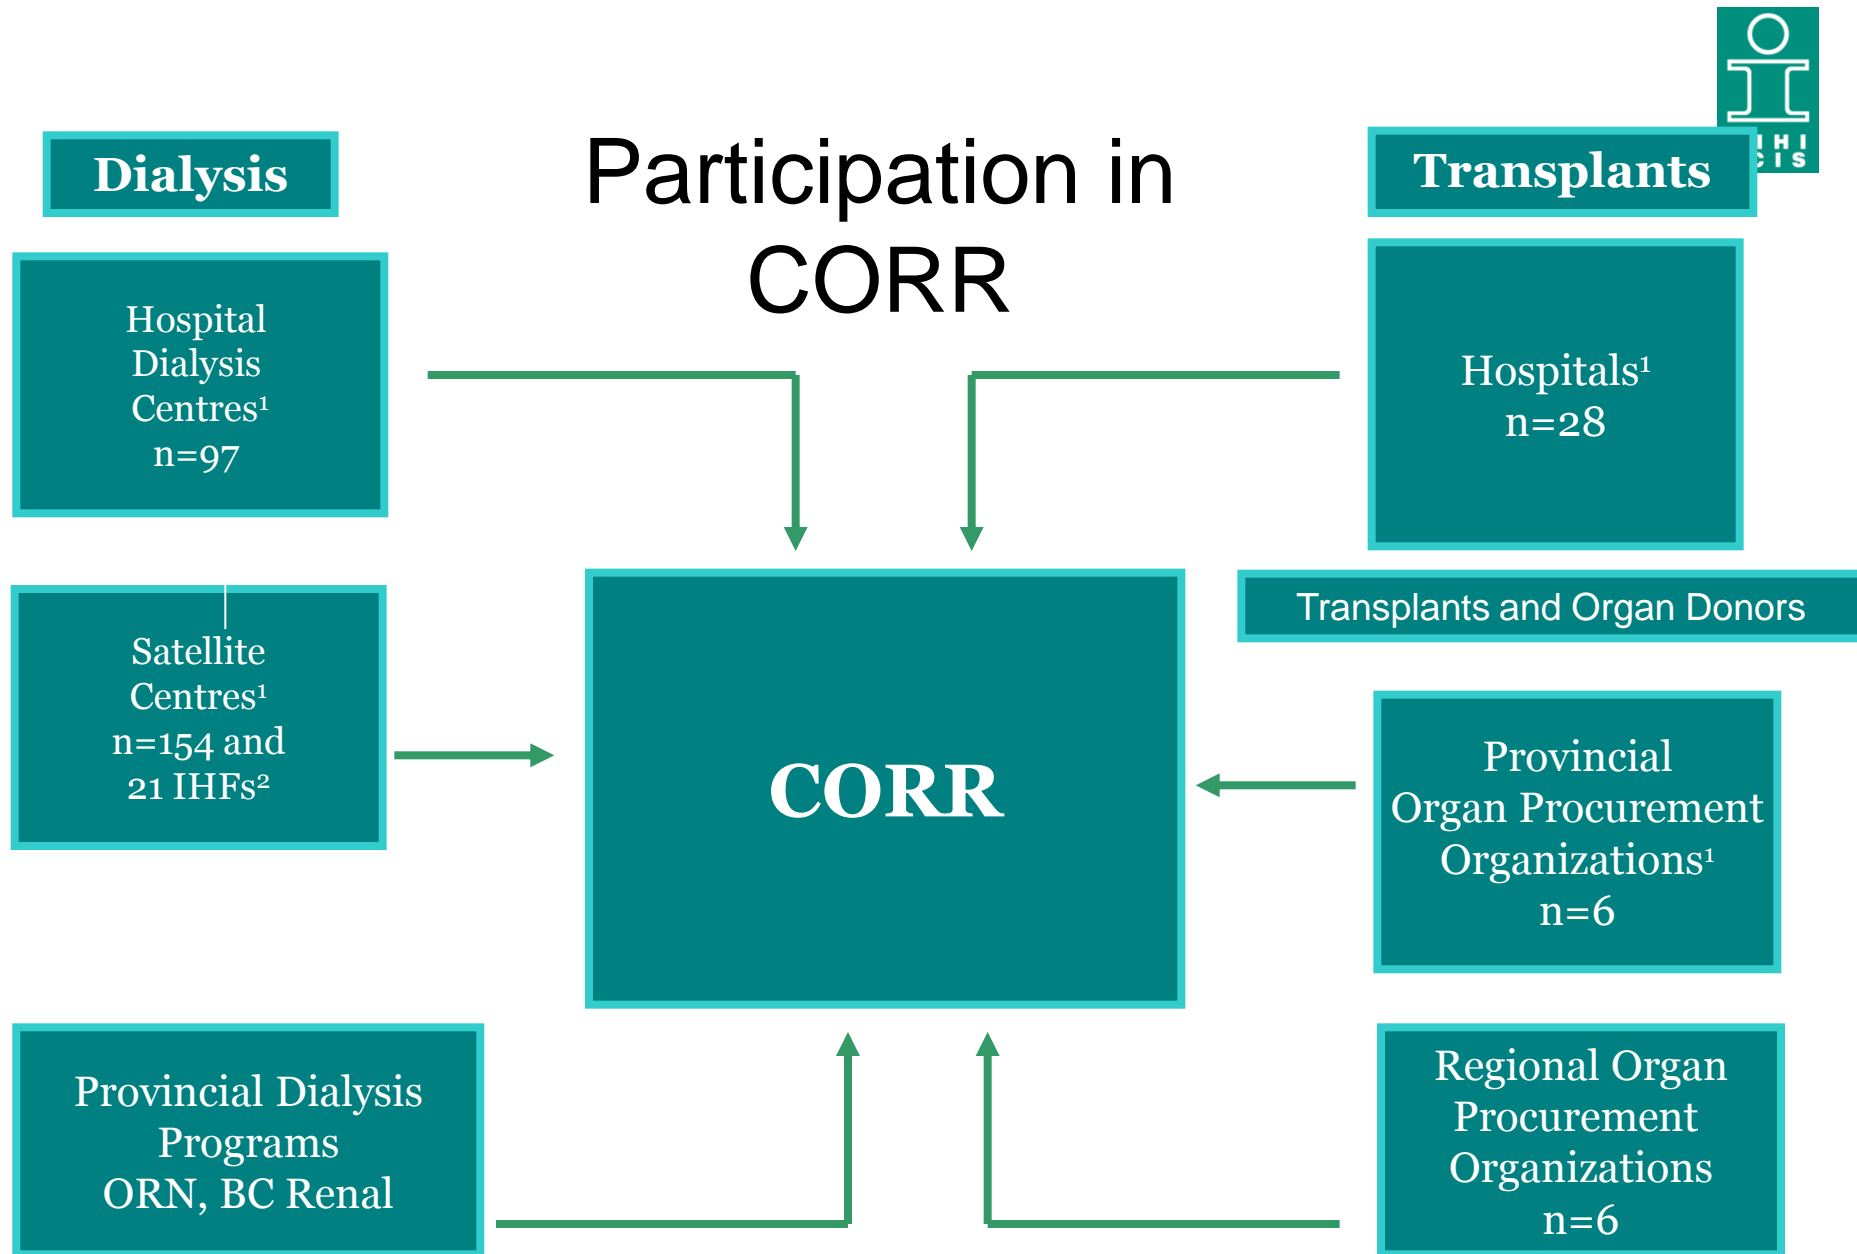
Dialysis

Participation in CORR

Transplants

Hospital Dialysis Centres¹ n=97

Hospitals¹ n=28

Transplants and Organ Donors

Satellite Centres¹ n=154 and 21 IHFs²

CORR

Provincial Organ Procurement Organizations¹ n=6

Provincial Dialysis Programs ORN, BC Renal

Regional Organ Procurement Organizations n=6